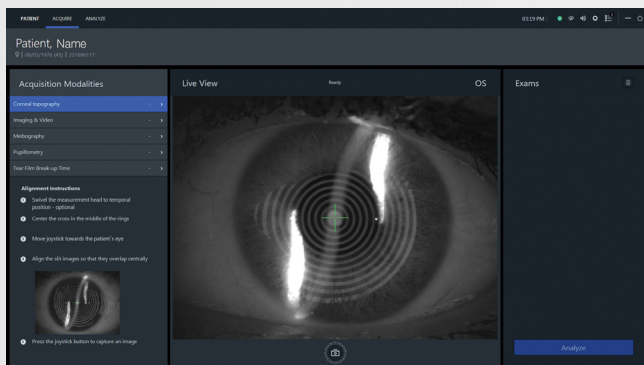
PATIENT ACQUIRE ANALYZE

03:19 PM

Patient, Name

♀ | 18/03/1976 (45) | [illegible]

Acquisition Modalities

Corneal topography

Imaging & Video

Meibography

Pupillometry

Tear Film Break-up Time

Alignment Instructions

Swivel the measurement head to temporal position - optional

Center the cross in the middle of the rings

Move joystick towards the patient's eye

Align the slit images so that they overlap centrally

Press the joystick button to capture an image

Live View

Ready

OS

Exams

Analyze